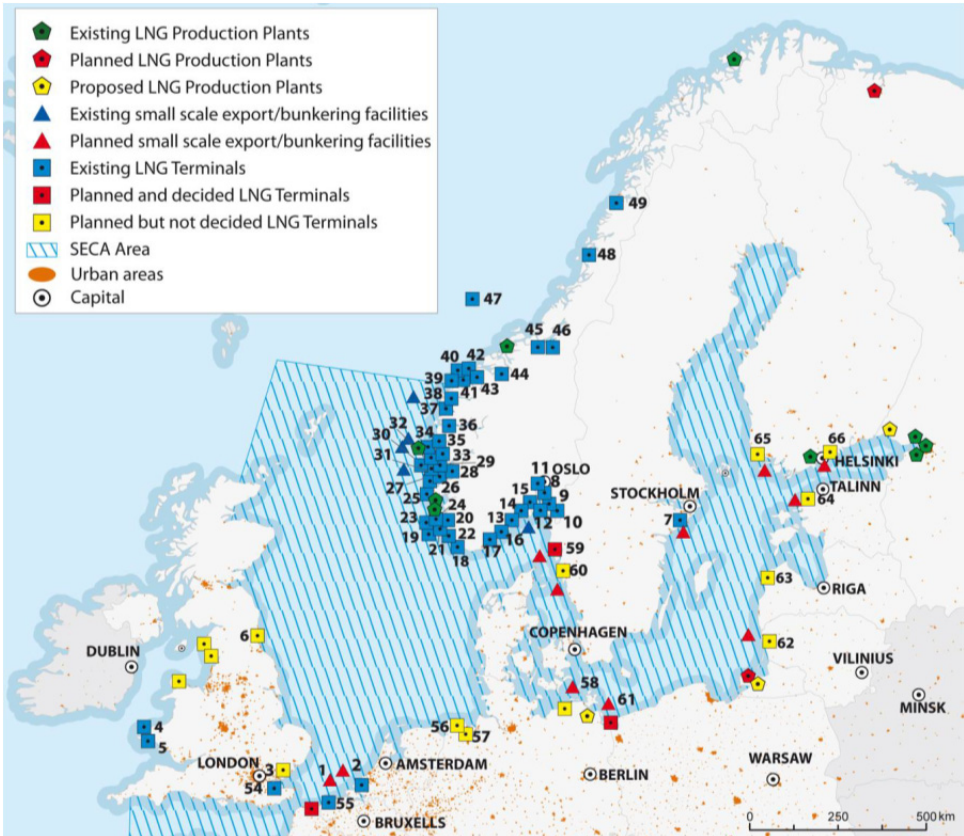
Existing LNG Production Plants
Planned LNG Production Plants
Proposed LNG Production Plants
Existing small scale export/bunkering facilities
Planned small scale export/bunkering facilities
Existing LNG Terminals
Planned and decided LNG Terminals
Planned but not decided LNG Terminals
SECA Area
Urban areas
Capital

49
48
47
45 46
40 42
39 44
38 41 43
37
36
32 34 35
30 33
31 29
28
27 26
25
24
23 20
19 22
21
18
11 OSLO
8
15 9
14
13 12 10
17 16
59
60
STOCKHOLM
7
65
66
HELSINKI
TALINN
64
63
RIGA
62
COPENHAGEN
VILINIUS
MINSK
58
61
56
57
6
DUBLIN
4
5
LONDON
3
54
1
2
AMSTERDAM
55
BRUXELLS
BERLIN
WARSAW
0 250 500 km